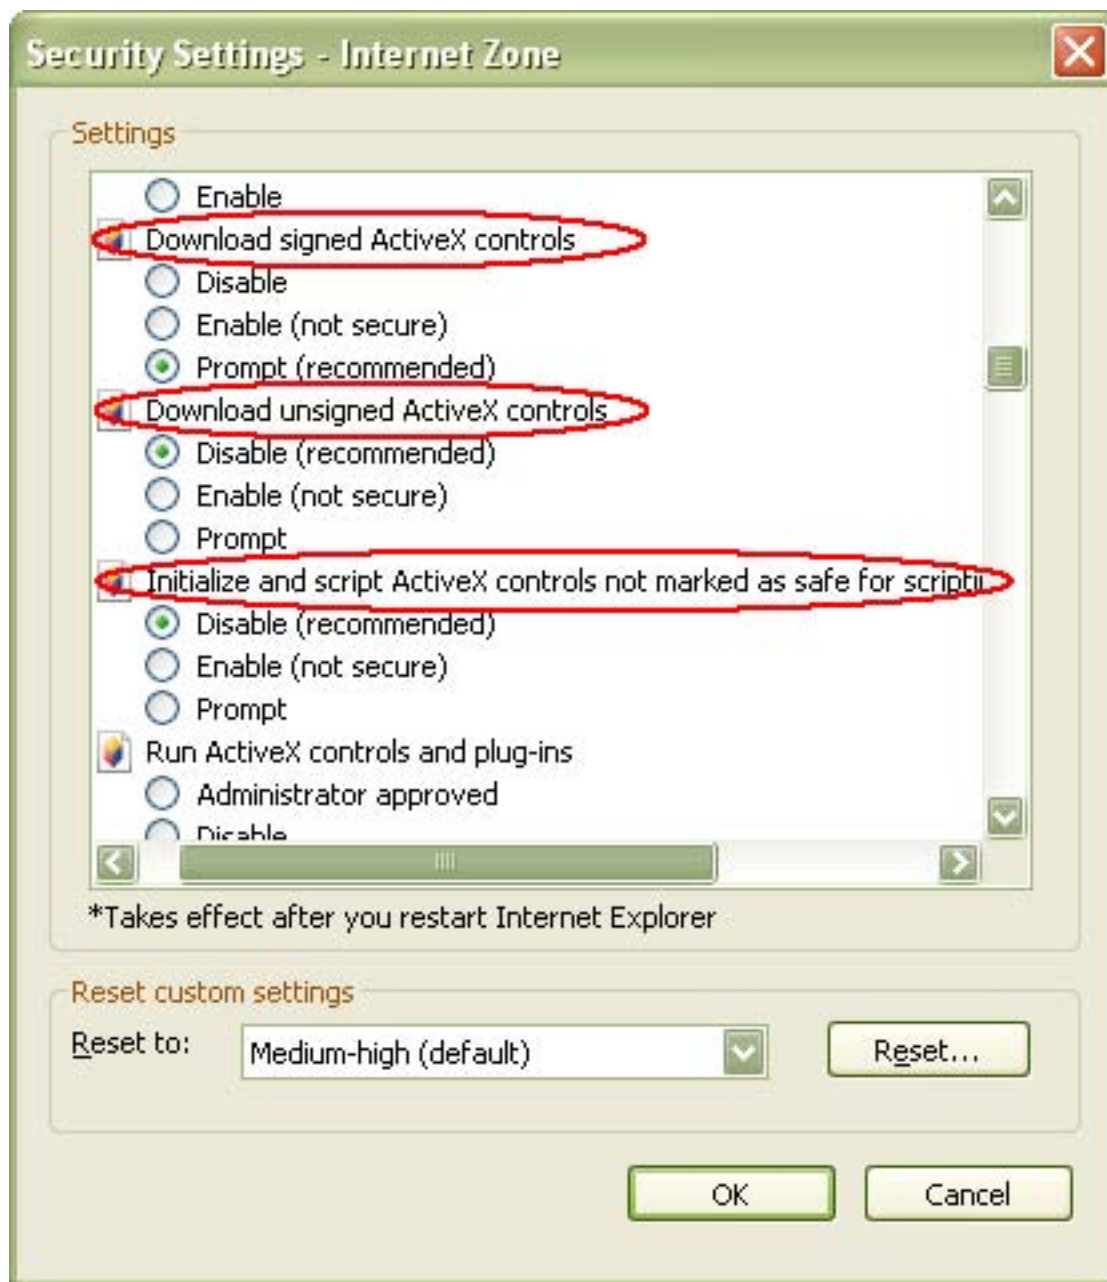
Security Settings - Internet Zone

Settings

Enable
Download signed ActiveX controls
Disable
Enable (not secure)
Prompt (recommended)
Download unsigned ActiveX controls
Disable (recommended)
Enable (not secure)
Prompt
Initialize and script ActiveX controls not marked as safe for scripti
Disable (recommended)
Enable (not secure)
Prompt
Run ActiveX controls and plug-ins
Administrator approved
Disable

*Takes effect after you restart Internet Explorer

Reset custom settings
Reset to: Medium-high (default) Reset...

OK Cancel